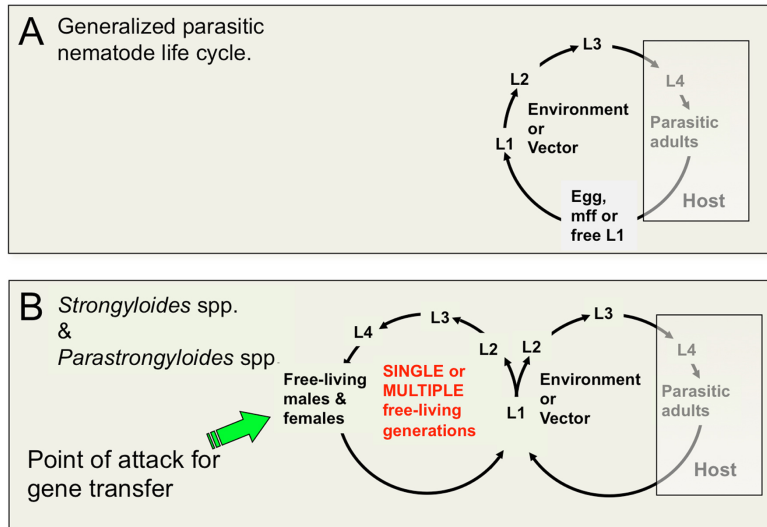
A Generalized parasitic nematode life cycle.

L3
L2
L4
Environment or Vector
Parasitic adults
L1
Egg, mff or free L1
Host

B *Strongyloides* spp. & *Parastrongyloides* spp.

L4
L3
L3
L2
L2
L4
Free-living males & females
SINGLE or MULTIPLE free-living generations
L1
Environment or Vector
Parasitic adults
Host

Point of attack for gene transfer